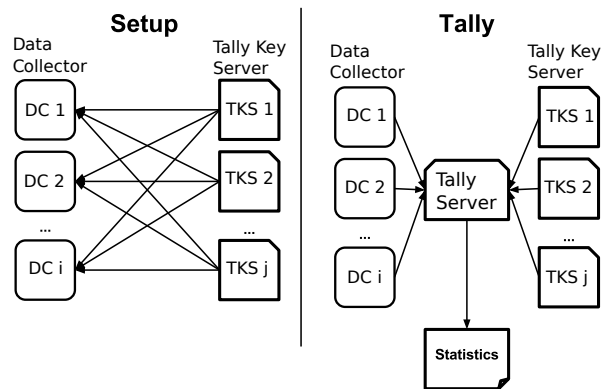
Setup

Data Collector

Tally Key Server

DC 1

DC 2

...

DC i

TKS 1

TKS 2

...

TKS j

Tally

Data Collector

Tally Key Server

DC 1

DC 2

...

DC i

Tally Server

TKS 1

TKS 2

...

TKS j

Statistics